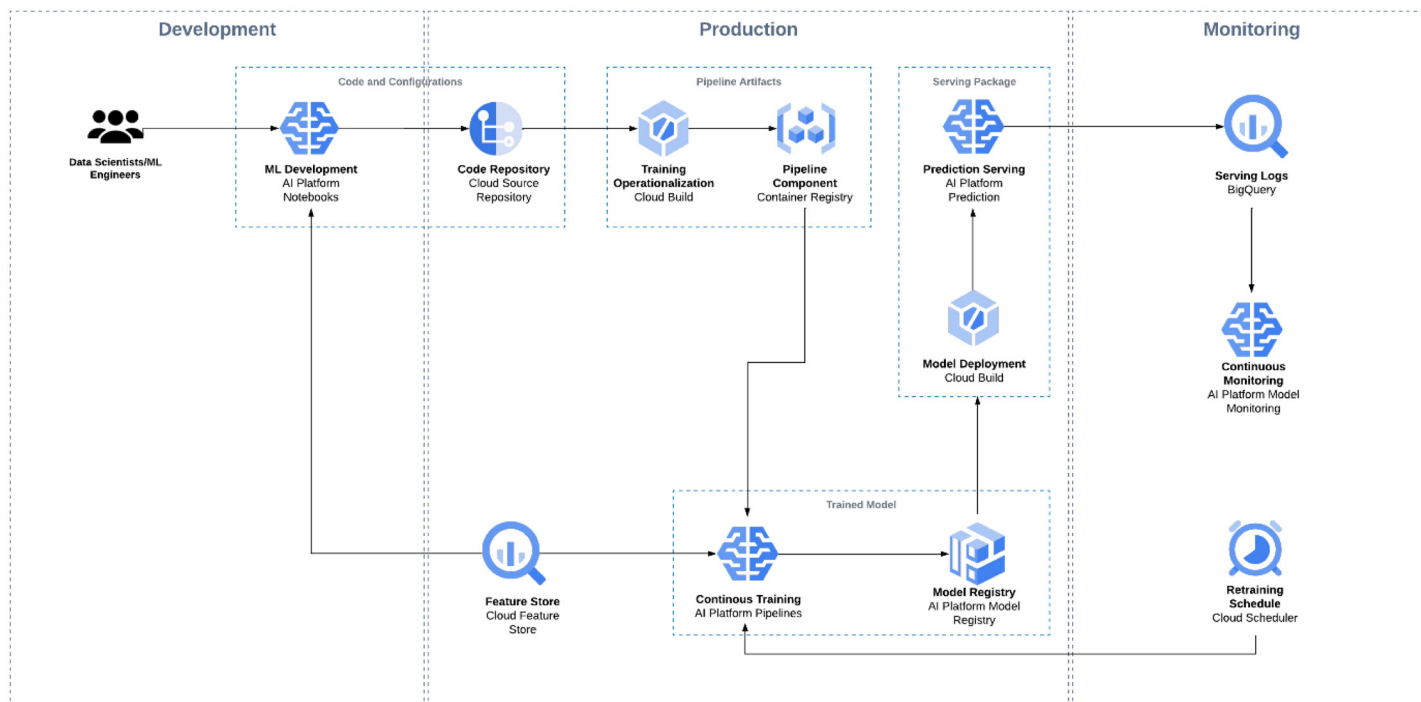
Development

Production

Monitoring

Code and Configurations

Pipeline Artifacts

Serving Package

Data Scientists/ML Engineers

ML Development
AI Platform Notebooks

Code Repository
Cloud Source Repository

Training Operationalization
Cloud Build

Pipeline Component
Container Registry

Prediction Serving
AI Platform Prediction

Serving Logs
BigQuery

Model Deployment
Cloud Build

Continuous Monitoring
AI Platform Model Monitoring

Trained Model

Feature Store
Cloud Feature Store

Continous Training
AI Platform Pipelines

Model Registry
AI Platform Model Registry

Retraining Schedule
Cloud Scheduler